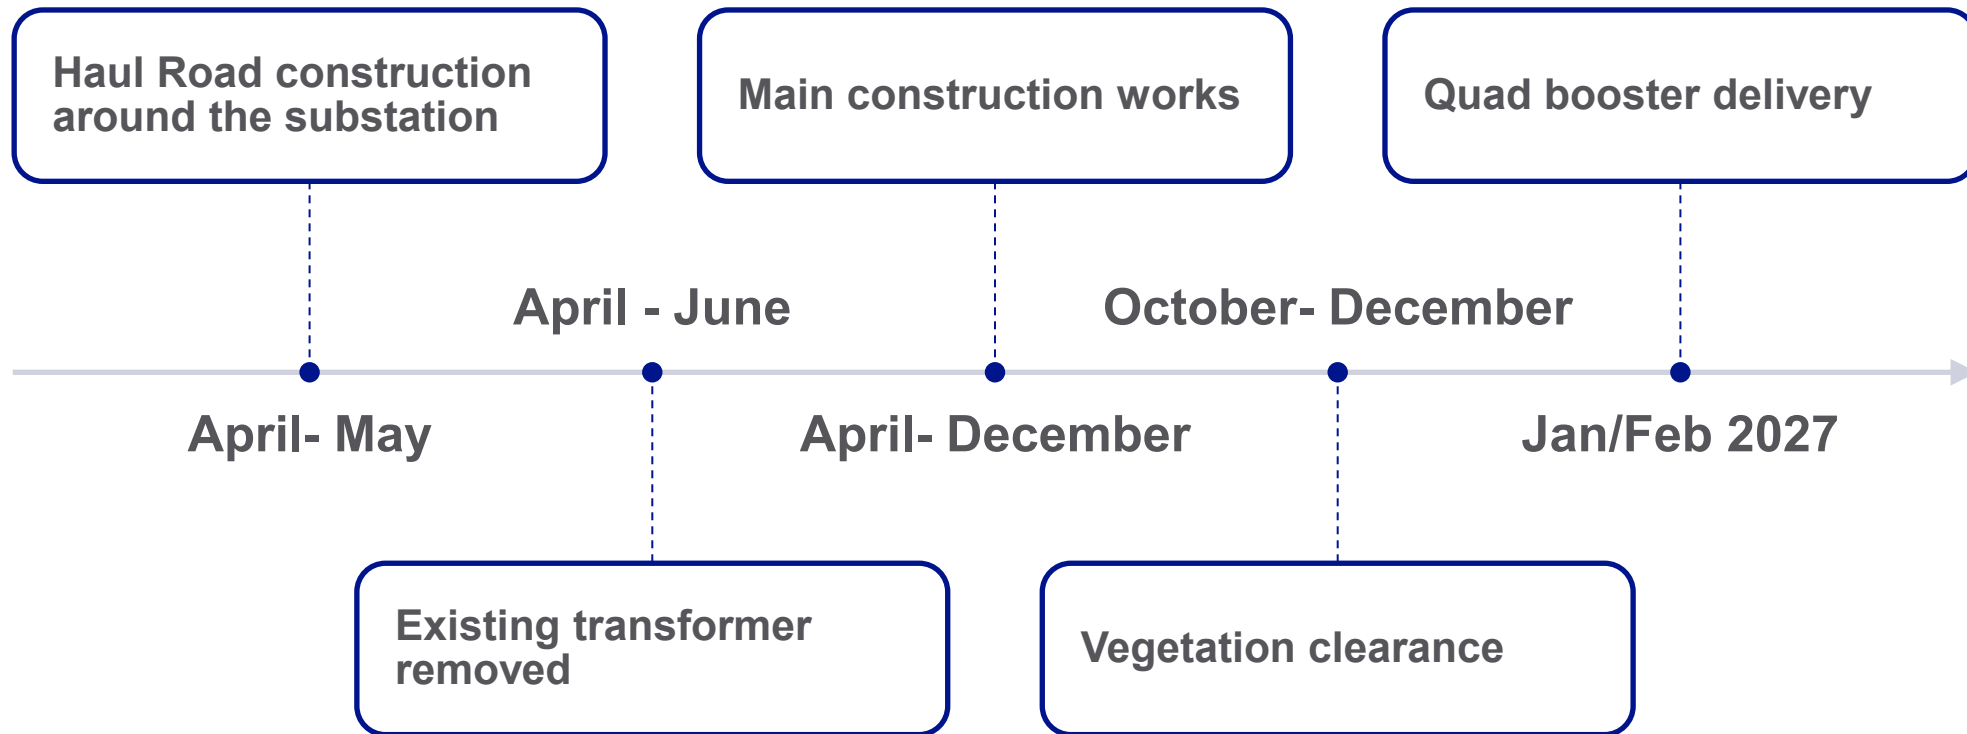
Haul Road construction around the substation

Main construction works

Quad booster delivery

April - June

October- December

April- May

April- December

Jan/Feb 2027

Existing transformer removed

Vegetation clearance